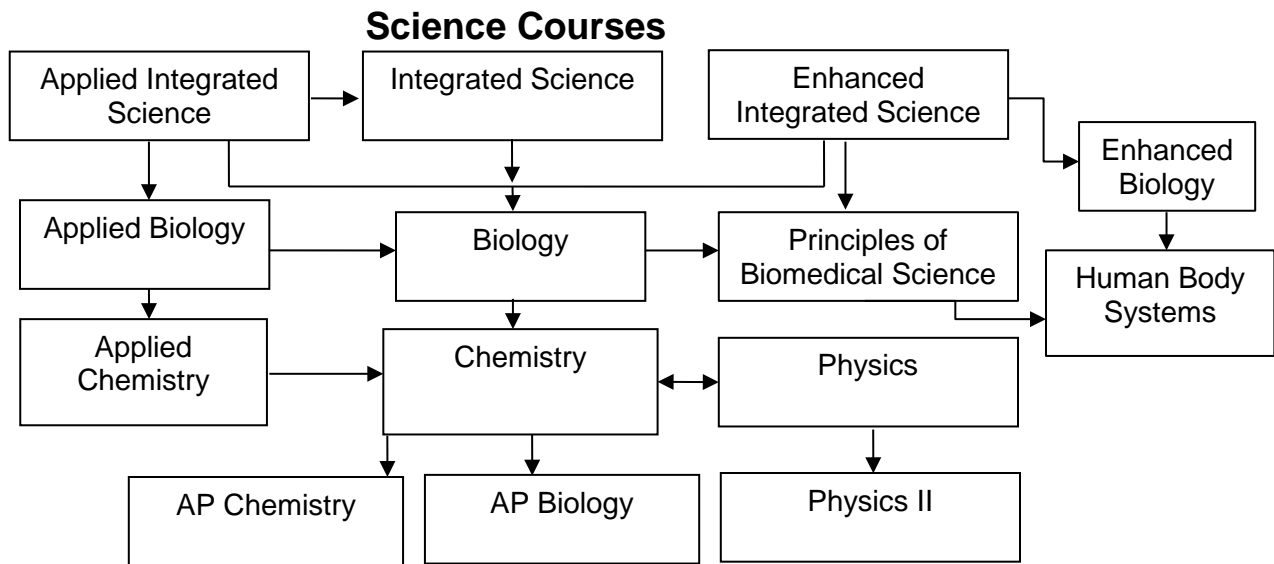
Science Courses

Applied Integrated Science

Integrated Science

Enhanced Integrated Science

Enhanced Biology

Applied Biology

Biology

Principles of Biomedical Science

Human Body Systems

Applied Chemistry

Chemistry

Physics

AP Chemistry

AP Biology

Physics II